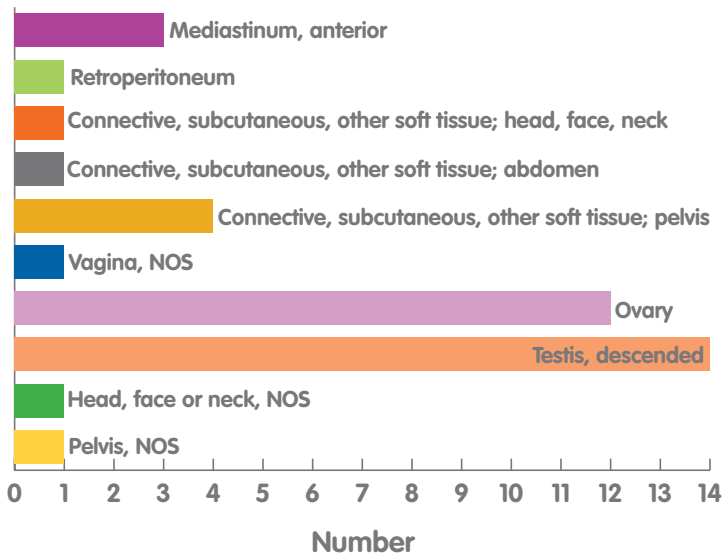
Mediastinum, anterior
Retroperitoneum
Connective, subcutaneous, other soft tissue; head, face, neck
Connective, subcutaneous, other soft tissue; abdomen
Connective, subcutaneous, other soft tissue; pelvis
Vagina, NOS
Ovary
Testis, descended
Head, face or neck, NOS
Pelvis, NOS

0 1 2 3 4 5 6 7 8 9 10 11 12 13 14

Number